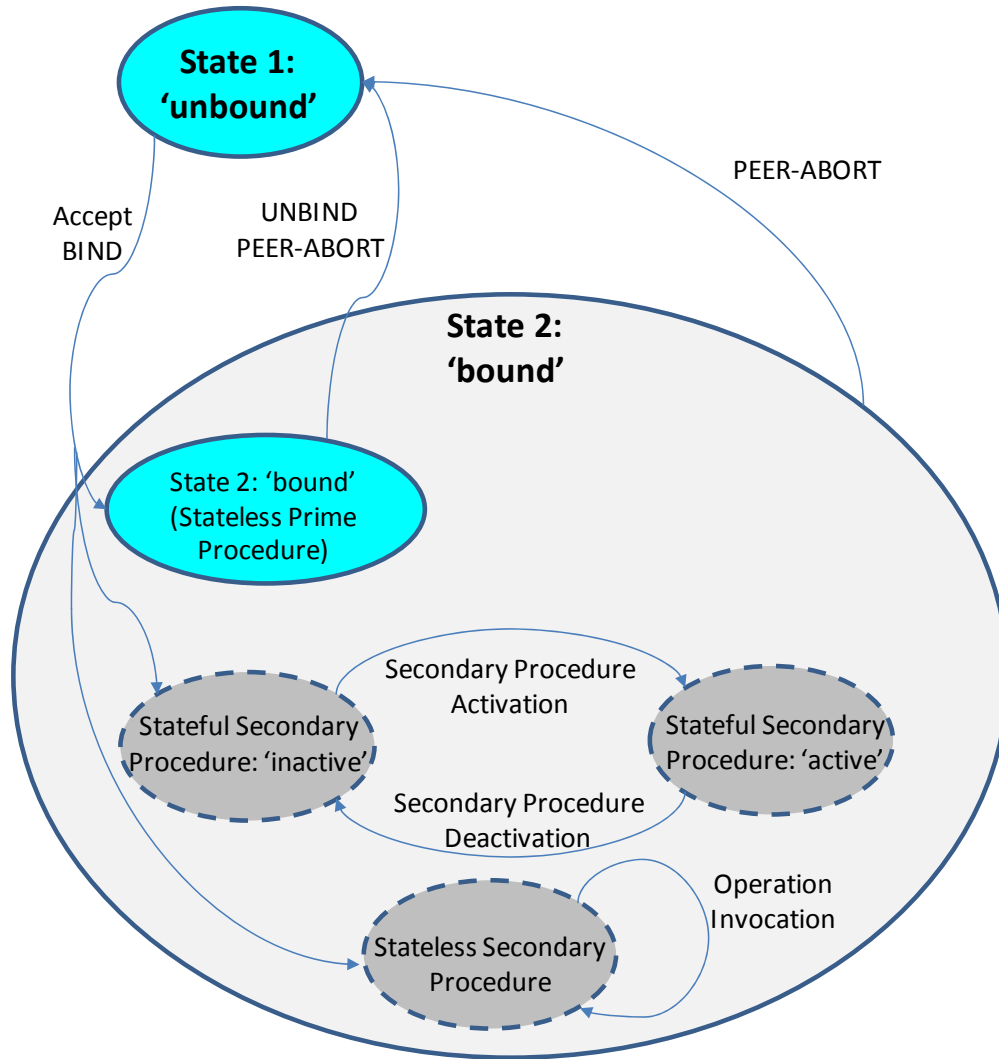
State 1: 'unbound'

Accept BIND

UNBIND PEER-ABORT

PEER-ABORT

State 2: 'bound'

State 2: 'bound' (Stateless Prime Procedure)

Secondary Procedure Activation

Stateful Secondary Procedure: 'inactive'

Stateful Secondary Procedure: 'active'

Secondary Procedure Deactivation

Operation Invocation

Stateless Secondary Procedure